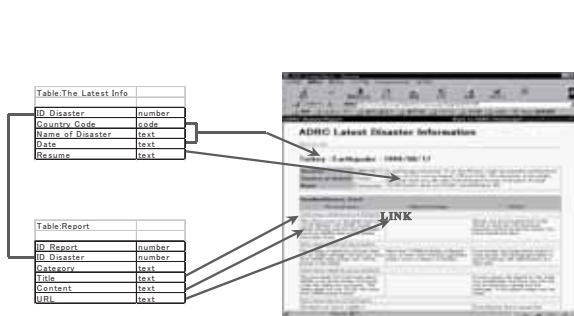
| Table:The Latest Info | |
|---|---|
| | |
| ID Disaster | number |
| Country Code | code |
| Name of Disaster | text |
| Date | text |
| Resume | text |

| Table:Report | |
|---|---|
| | |
| ID Report | number |
| ID Disaster | number |
| Category | text |
| Title | text |
| Content | text |
| URL | text |

ADRC Latest Disaster Information

Turkey : Earthquake : 1999/08/17

LINK